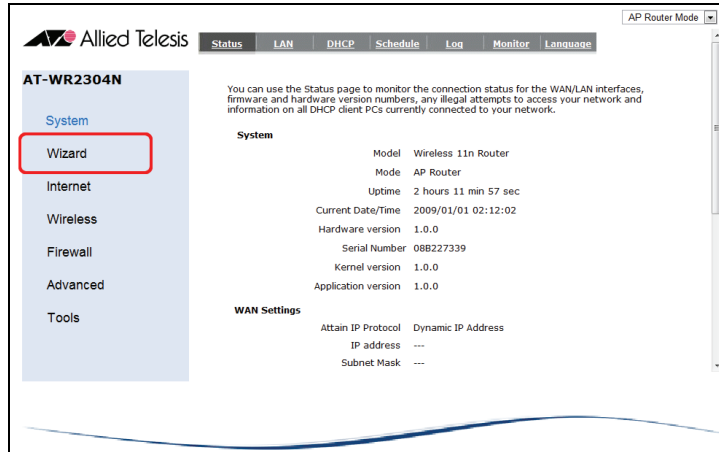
AP Router Mode

Allied Telesis

Status LAN DHCP Schedule Log Monitor Language

AT-WR2304N

System

Wizard

Internet

Wireless

Firewall

Advanced

Tools

You can use the Status page to monitor the connection status for the WAN/LAN interfaces, firmware and hardware version numbers, any illegal attempts to access your network and information on all DHCP client PCs currently connected to your network.

System

| | |
|---|---|
| Model | Wireless 11n Router |
| Mode | AP Router |
| Uptime | 2 hours 11 min 57 sec |
| Current Date/Time | 2009/01/01 02:12:02 |
| Hardware version | 1.0.0 |
| Serial Number | 08B227339 |
| Kernel version | 1.0.0 |
| Application version | 1.0.0 |

WAN Settings

| | |
|---|---|
| Attain IP Protocol | Dynamic IP Address |
| IP address | --- |
| Subnet Mask | --- |